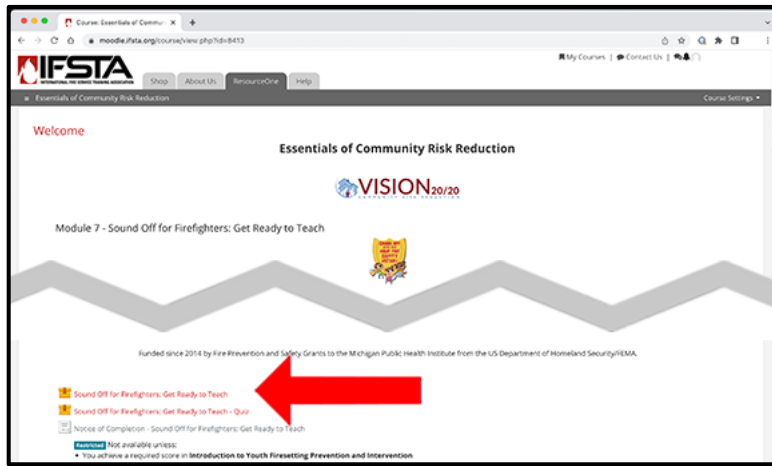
Course: Essentials of Commu ×

moodle.ifsta.org/course/view.php?id=8413

IFSTA
INTERNATIONAL FIRE SERVICE TRAINING ASSOCIATION

Shop | About Us | ResourceOne | Help

My Courses | Contact Us

Essentials of Community Risk Reduction

Course Settings

Welcome

Essentials of Community Risk Reduction

VISION 20/20
COMMUNITY RISK REDUCTION

Module 7 - Sound Off for Firefighters: Get Ready to Teach

Funded since 2014 by Fire Prevention and Safety Grants to the Michigan Public Health Institute from the US Department of Homeland Security/FEMA.

Sound Off for Firefighters: Get Ready to Teach

Sound Off for Firefighters: Get Ready to Teach - Quiz

Notice of Completion - Sound Off for Firefighters: Get Ready to Teach

Restricted Not available unless:
• You achieve a required score in Introduction to Youth Firesetting Prevention and Intervention